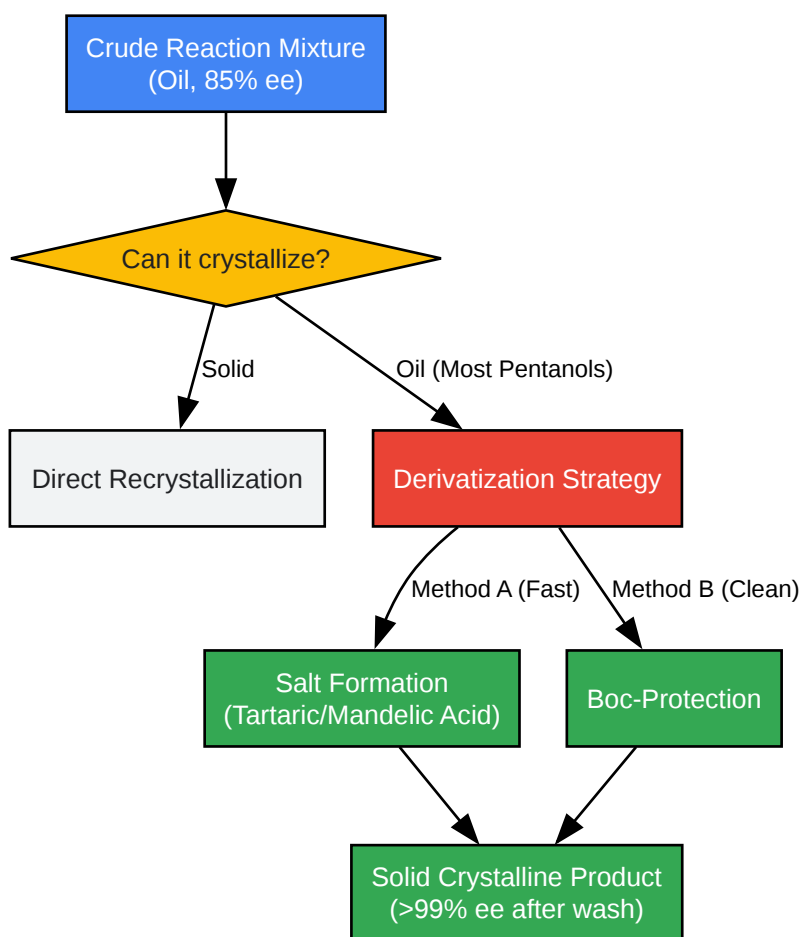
Crude Reaction Mixture
(Oil, 85% ee)

Can it crystallize?

Solid

Oil (Most Pentanols)

Direct Recrystallization

Derivatization Strategy

Method A (Fast)

Method B (Clean)

Salt Formation
(Tartaric/Mandelic Acid)

Boc-Protection

Solid Crystalline Product
(>99% ee after wash)